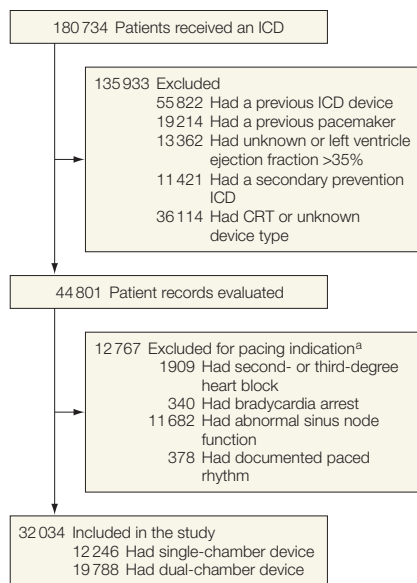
180 734 Patients received an ICD

135 933 Excluded
55 822 Had a previous ICD device
19 214 Had a previous pacemaker
13 362 Had unknown or left ventricle ejection fraction >35%
11 421 Had a secondary prevention ICD
36 114 Had CRT or unknown device type

44 801 Patient records evaluated

12 767 Excluded for pacing indication$^a$
1909 Had second- or third-degree heart block
340 Had bradycardia arrest
11 682 Had abnormal sinus node function
378 Had documented paced rhythm

32 034 Included in the study
12 246 Had single-chamber device
19 788 Had dual-chamber device